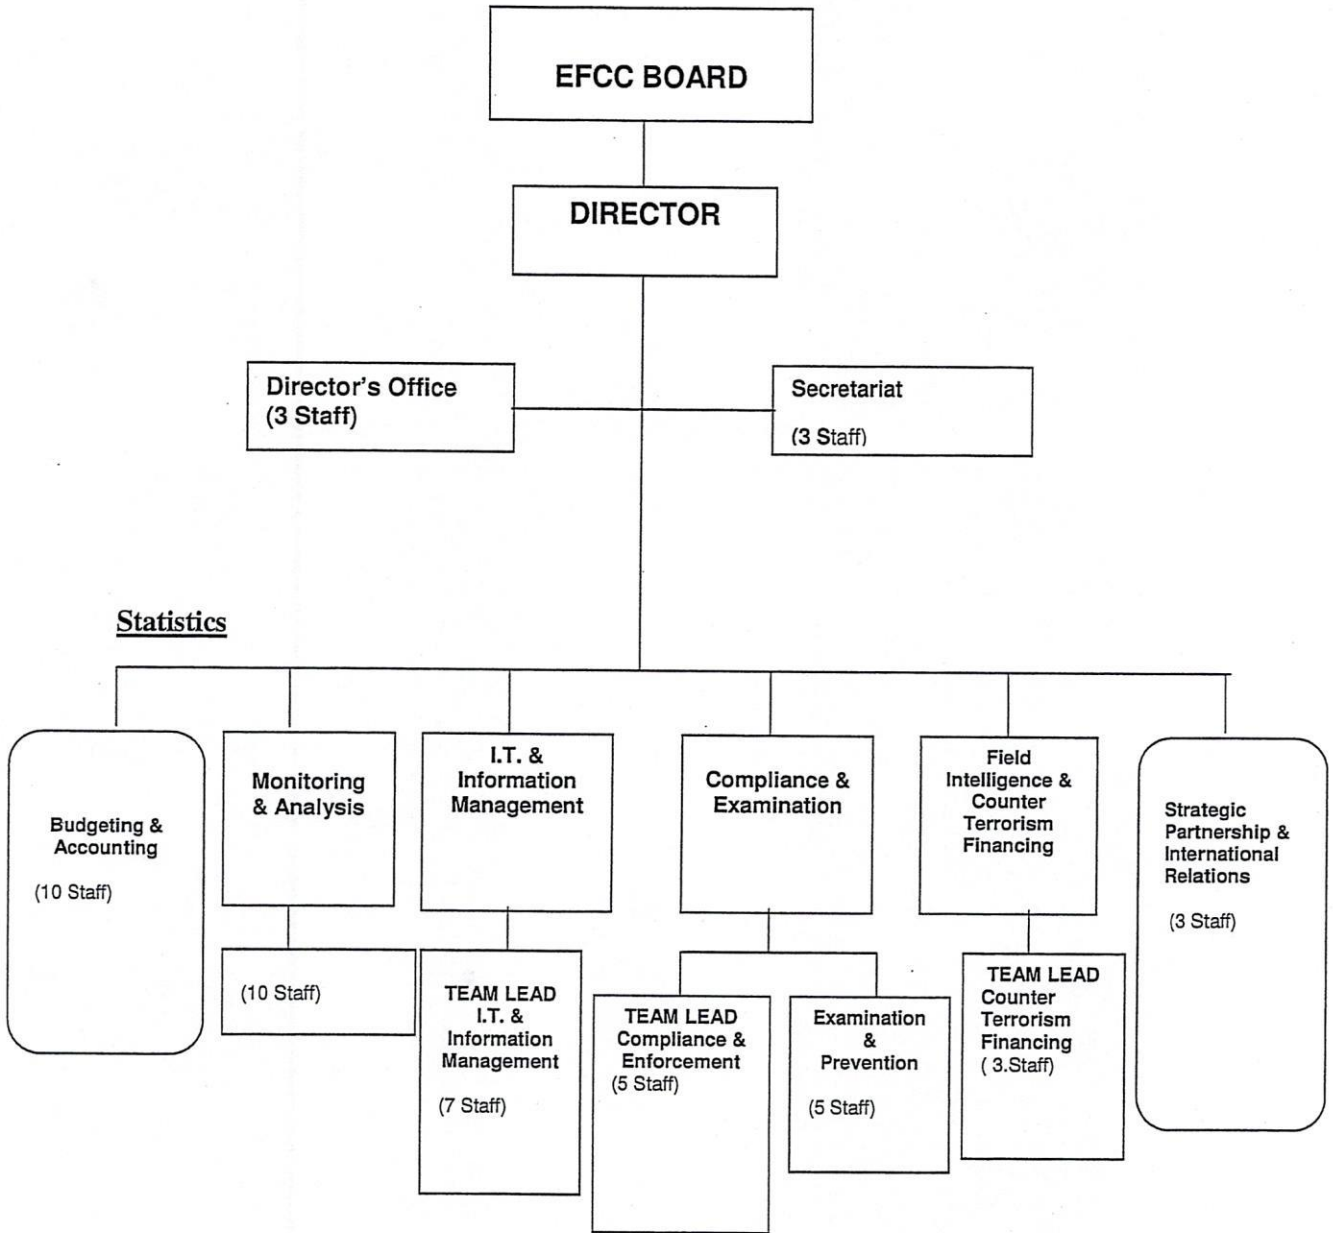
EFCC BOARD

DIRECTOR

Director's Office
(3 Staff)

Secretariat

(3 Staff)

Statistics

Budgeting & Accounting

(10 Staff)

Monitoring & Analysis

(10 Staff)

I.T. & Information Management

TEAM LEAD
I.T. & Information Management

(7 Staff)

Compliance & Examination

TEAM LEAD
Compliance & Enforcement
(5 Staff)

Examination & Prevention

(5 Staff)

Field Intelligence & Counter Terrorism Financing

TEAM LEAD
Counter Terrorism Financing
( 3.Staff)

Strategic Partnership & International Relations

(3 Staff)